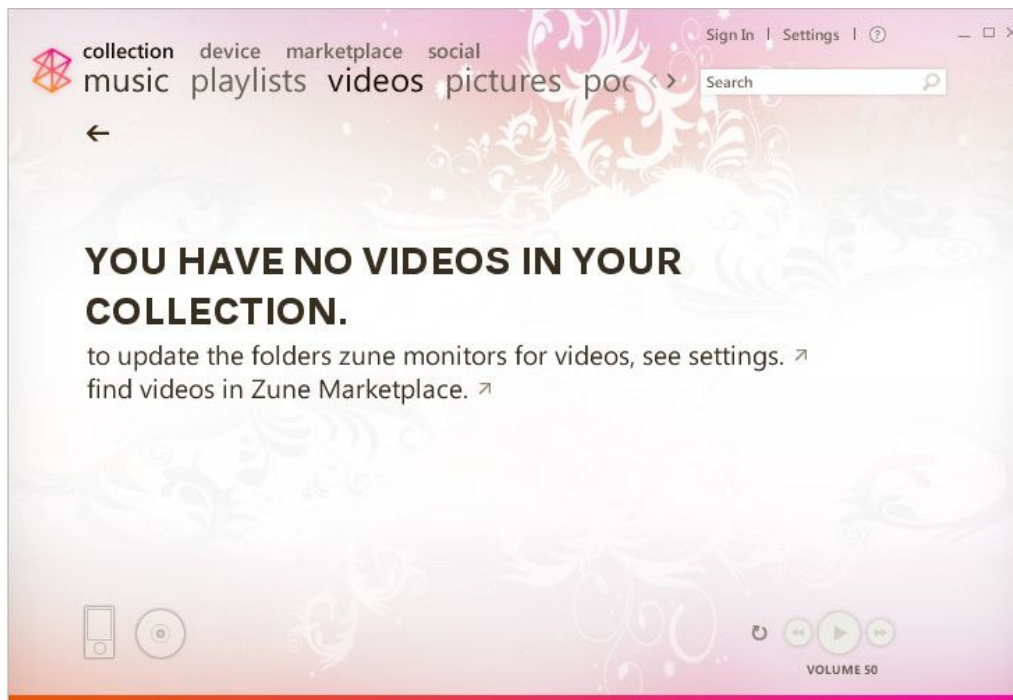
collection device marketplace social

music playlists videos pictures poc

Sign In | Settings | ?

Search

←

YOU HAVE NO VIDEOS IN YOUR COLLECTION.

to update the folders zune monitors for videos, see settings. ↗
find videos in Zune Marketplace. ↗

VOLUME 50